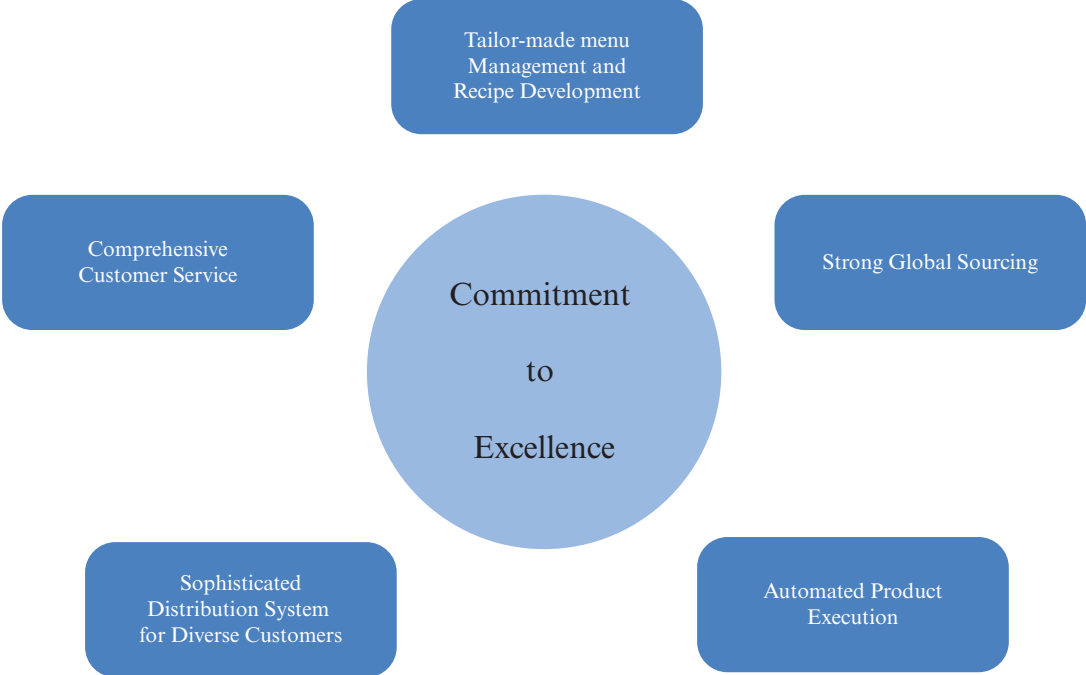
Tailor-made menu Management and Recipe Development

Comprehensive Customer Service

Strong Global Sourcing

Commitment

to

Excellence

Sophisticated Distribution System for Diverse Customers

Automated Product Execution